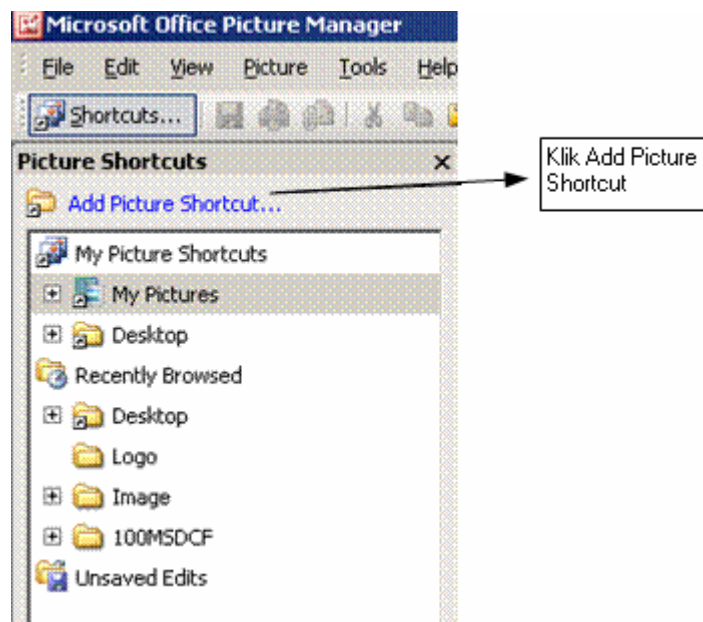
Microsoft Office Picture Manager

File Edit View Picture Tools Help

Shortcuts...

Picture Shortcuts ×

Add Picture Shortcut...

Klik Add Picture Shortcut

My Picture Shortcuts

My Pictures

Desktop

Recently Browsed

Desktop

Logo

Image

100MSDCF

Unsaved Edits